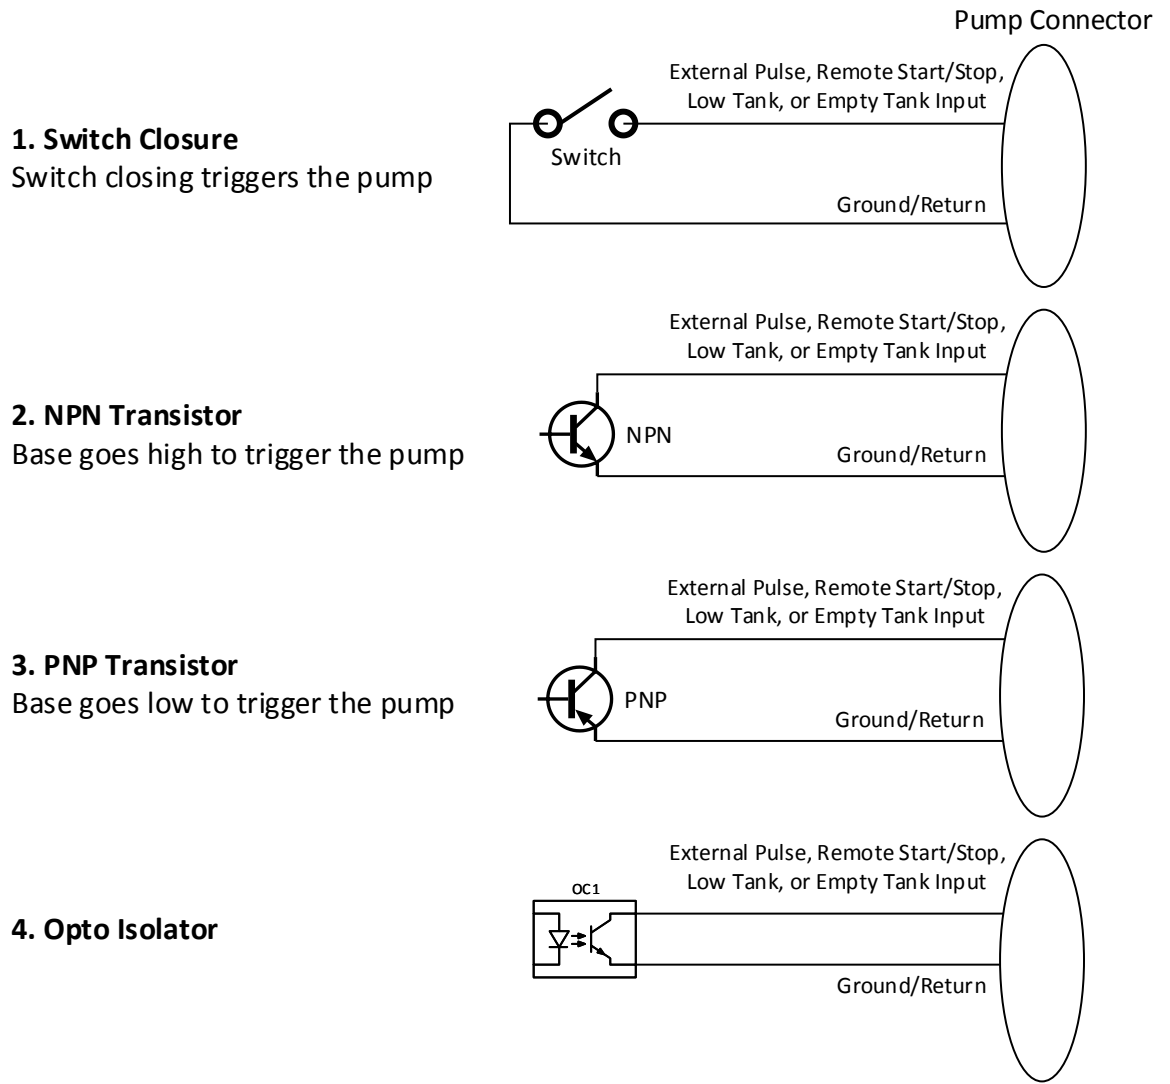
Pump Connector

1. Switch Closure
Switch closing triggers the pump

External Pulse, Remote Start/Stop, Low Tank, or Empty Tank Input

Switch

Ground/Return

2. NPN Transistor
Base goes high to trigger the pump

External Pulse, Remote Start/Stop, Low Tank, or Empty Tank Input

NPN

Ground/Return

3. PNP Transistor
Base goes low to trigger the pump

External Pulse, Remote Start/Stop, Low Tank, or Empty Tank Input

PNP

Ground/Return

4. Opto Isolator

External Pulse, Remote Start/Stop, Low Tank, or Empty Tank Input

OC1

Ground/Return